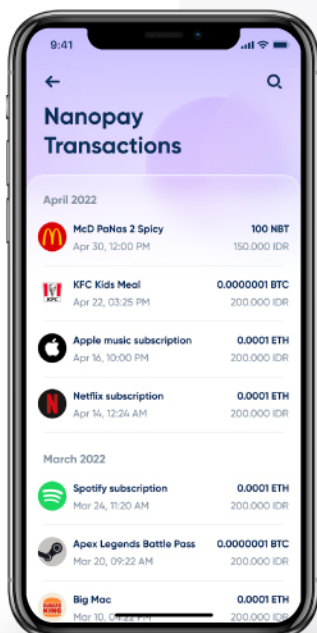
9:41

Nanopay Transactions

April 2022

McD PaNas 2 Spicy
Apr 30, 12:00 PM
100 NBT
150.000 IDR

KFC
KFC Kids Meal
Apr 22, 03:25 PM
0.0000001 BTC
200.000 IDR

Apple music subscription
Apr 16, 10:00 PM
0.0001 ETH
200.000 IDR

Netflix subscription
Apr 14, 12:24 AM
0.0001 ETH
200.000 IDR

March 2022

Spotify subscription
Mar 24, 11:20 AM
0.0001 ETH
200.000 IDR

Apex Legends Battle Pass
Mar 20, 09:22 AM
0.0000001 BTC
200.000 IDR

BURGER KING
Big Mac
Mar 10, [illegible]
0.0001 ETH
200.000 IDR